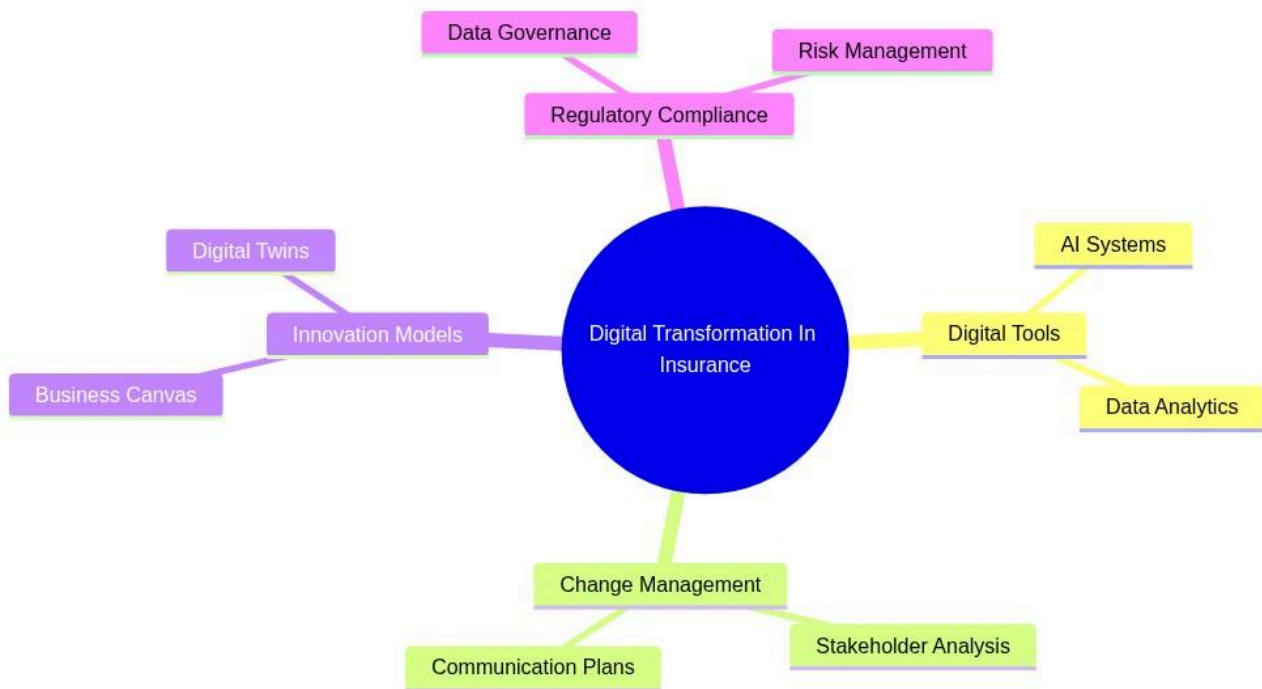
Data Governance

Risk Management

Regulatory Compliance

Digital Twins

AI Systems

Innovation Models

Digital Transformation In Insurance

Digital Tools

Business Canvas

Data Analytics

Change Management

Stakeholder Analysis

Communication Plans